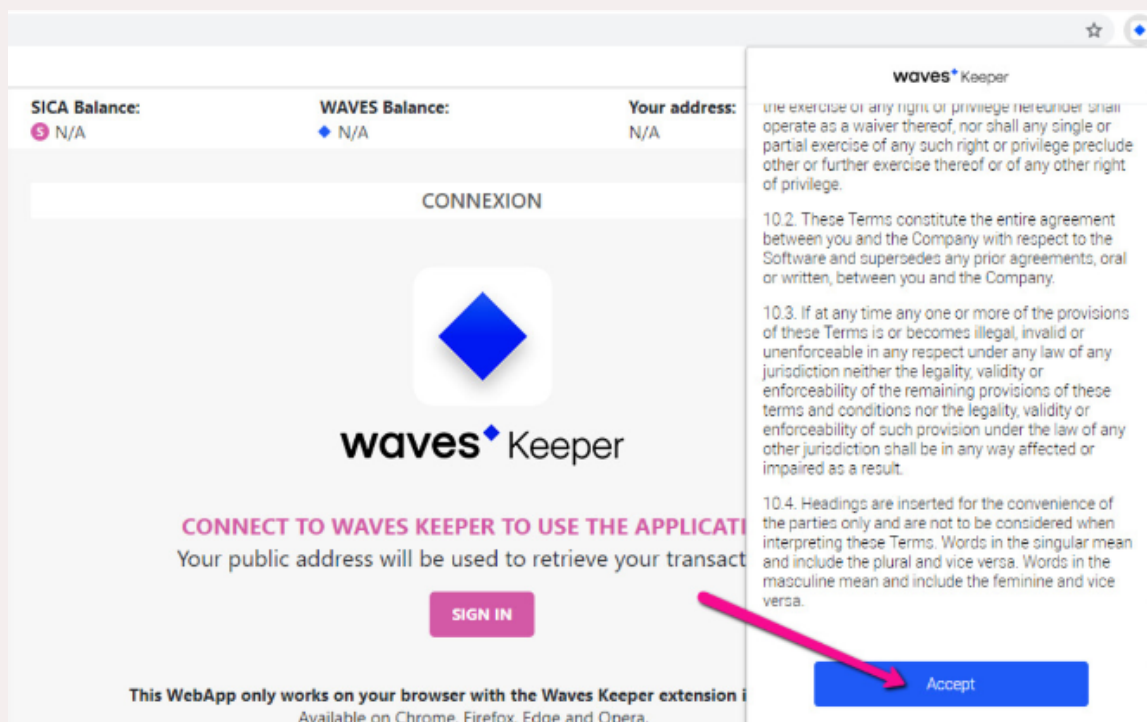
SICA Balance:
S N/A

WAVES Balance:
N/A

Your address:
N/A

CONNEXION

waves Keeper

CONNECT TO WAVES KEEPER TO USE THE APPLICATI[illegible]
Your public address will be used to retrieve your transact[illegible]

SIGN IN

This WebApp only works on your browser with the Waves Keeper extension i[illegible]
Available on Chrome, Firefox, Edge and Opera.

waves Keeper

the exercise of any right or privilege hereunder shall operate as a waiver thereof, nor shall any single or partial exercise of any such right or privilege preclude other or further exercise thereof or of any other right of privilege.

10.2. These Terms constitute the entire agreement between you and the Company with respect to the Software and supersedes any prior agreements, oral or written, between you and the Company.

10.3. If at any time any one or more of the provisions of these Terms is or becomes illegal, invalid or unenforceable in any respect under any law of any jurisdiction neither the legality, validity or enforceability of the remaining provisions of these terms and conditions nor the legality, validity or enforceability of such provision under the law of any other jurisdiction shall be in any way affected or impaired as a result.

10.4. Headings are inserted for the convenience of the parties only and are not to be considered when interpreting these Terms. Words in the singular mean and include the plural and vice versa. Words in the masculine mean and include the feminine and vice versa.

Accept